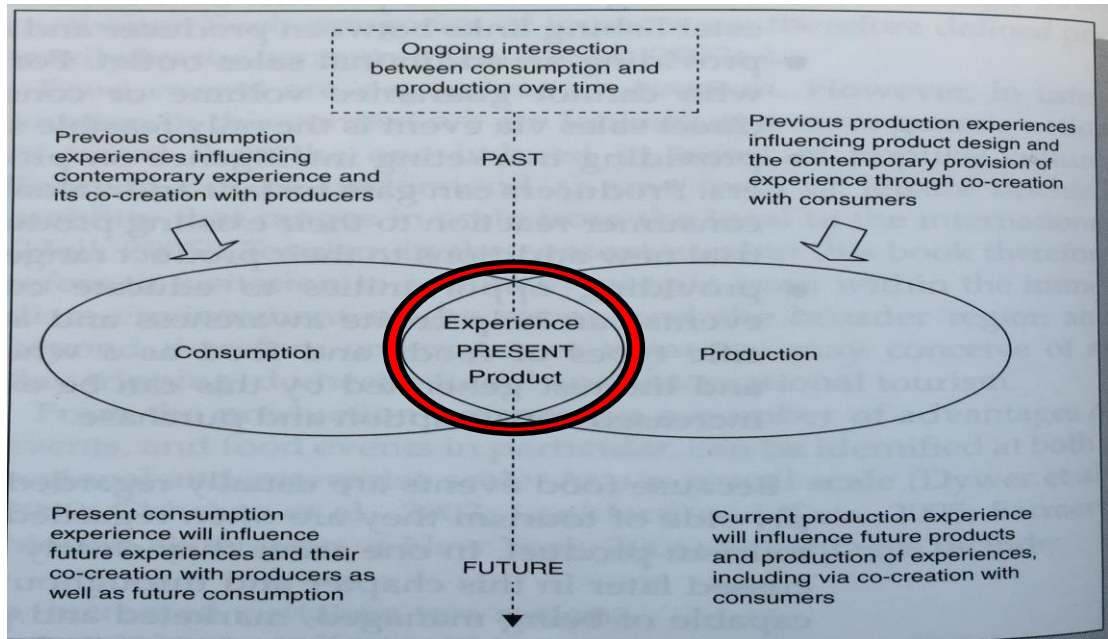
Ongoing intersection between consumption and production over time

Previous consumption experiences influencing contemporary experience and its co-creation with producers

PAST

Previous production experiences influencing product design and the contemporary provision of experience through co-creation with consumers

Consumption

Experience
PRESENT
Product

Production

Present consumption experience will influence future experiences and their co-creation with producers as well as future consumption

FUTURE

Current production experience will influence future products and production of experiences, including via co-creation with consumers